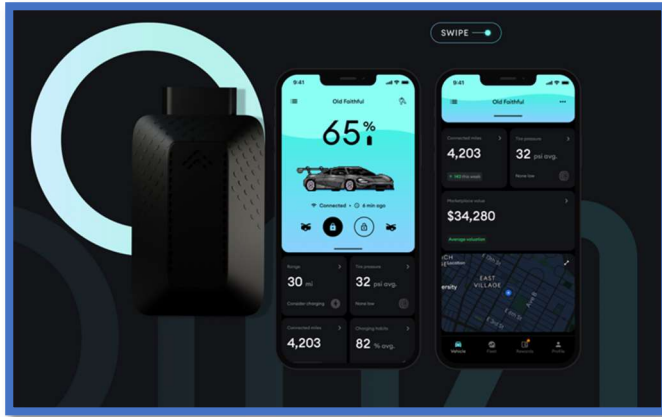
SWIPE

9:41

Old Faithful

65%

Connected • 4 min ago

Range

30 mi

Consider charging

Tire pressure

32 psi avg.

None low

Connected miles

4,203

Charging habits

82 % avg.

9:41

Old Faithful

Connected miles

4,203

+ 145 this week

Tire pressure

32 psi avg.

None low

Marketplace value

$34,280

Average valuation

EAST VILLAGE

ersity

Vehicle

Fleet

Records

Profile